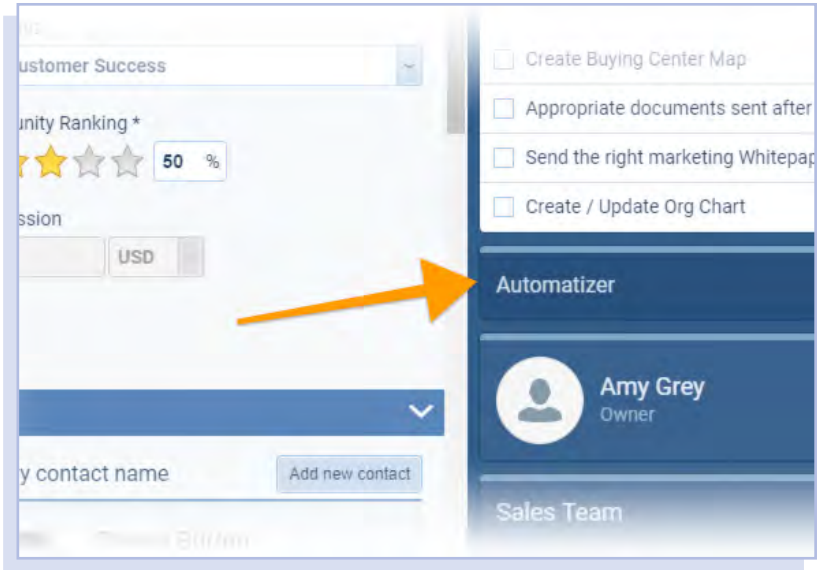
ustomer Success

unity Ranking *

50 %

ssion

USD

y contact name

Add new contact

Create Buying Center Map

Appropriate documents sent after

Send the right marketing Whitepap

Create / Update Org Chart

Automatizer

Amy Grey

Owner

Sales Team